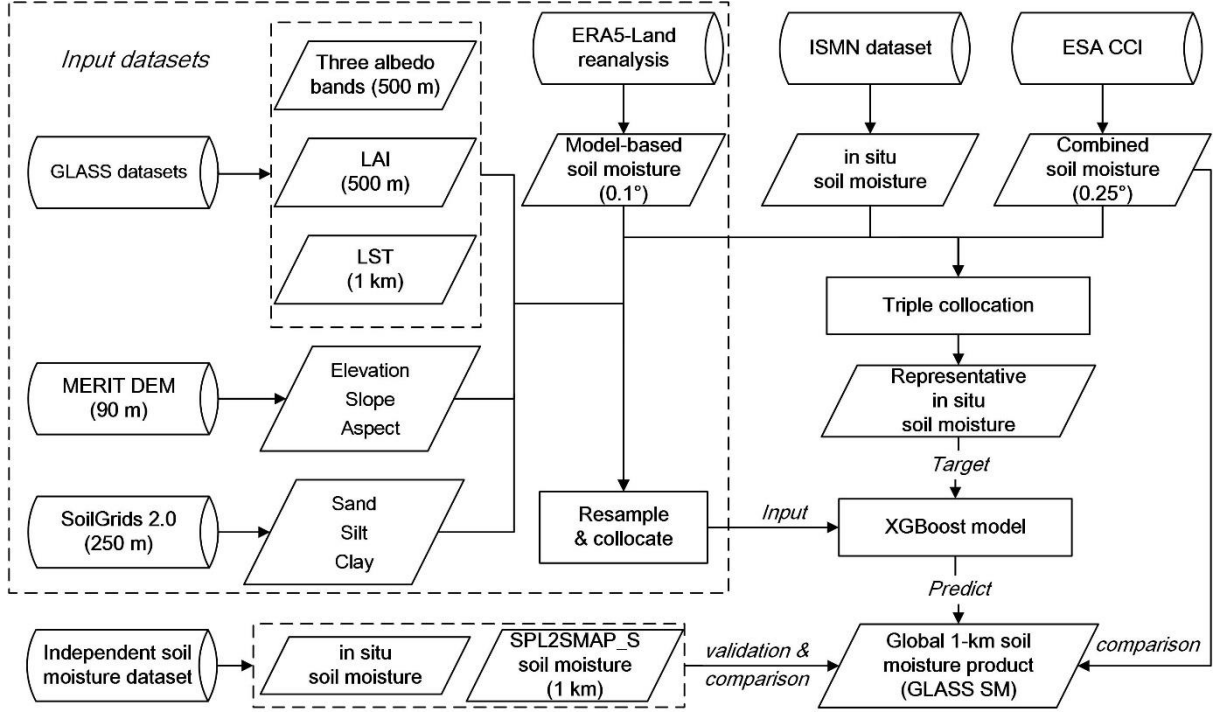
Input datasets

GLASS datasets

Three albedo bands (500 m)

LAI (500 m)

LST (1 km)

ERA5-Land reanalysis

Model-based soil moisture (0.1°)

ISMN dataset

in situ soil moisture

ESA CCI

Combined soil moisture (0.25°)

Triple collocation

Representative in situ soil moisture

Target

MERIT DEM (90 m)

Elevation Slope Aspect

SoilGrids 2.0 (250 m)

Sand Silt Clay

Resample & collocate

Input

XGBoost model

Predict

Independent soil moisture dataset

in situ soil moisture

SPL2SMAP_S soil moisture (1 km)

validation & comparison

Global 1-km soil moisture product (GLASS SM)

comparison